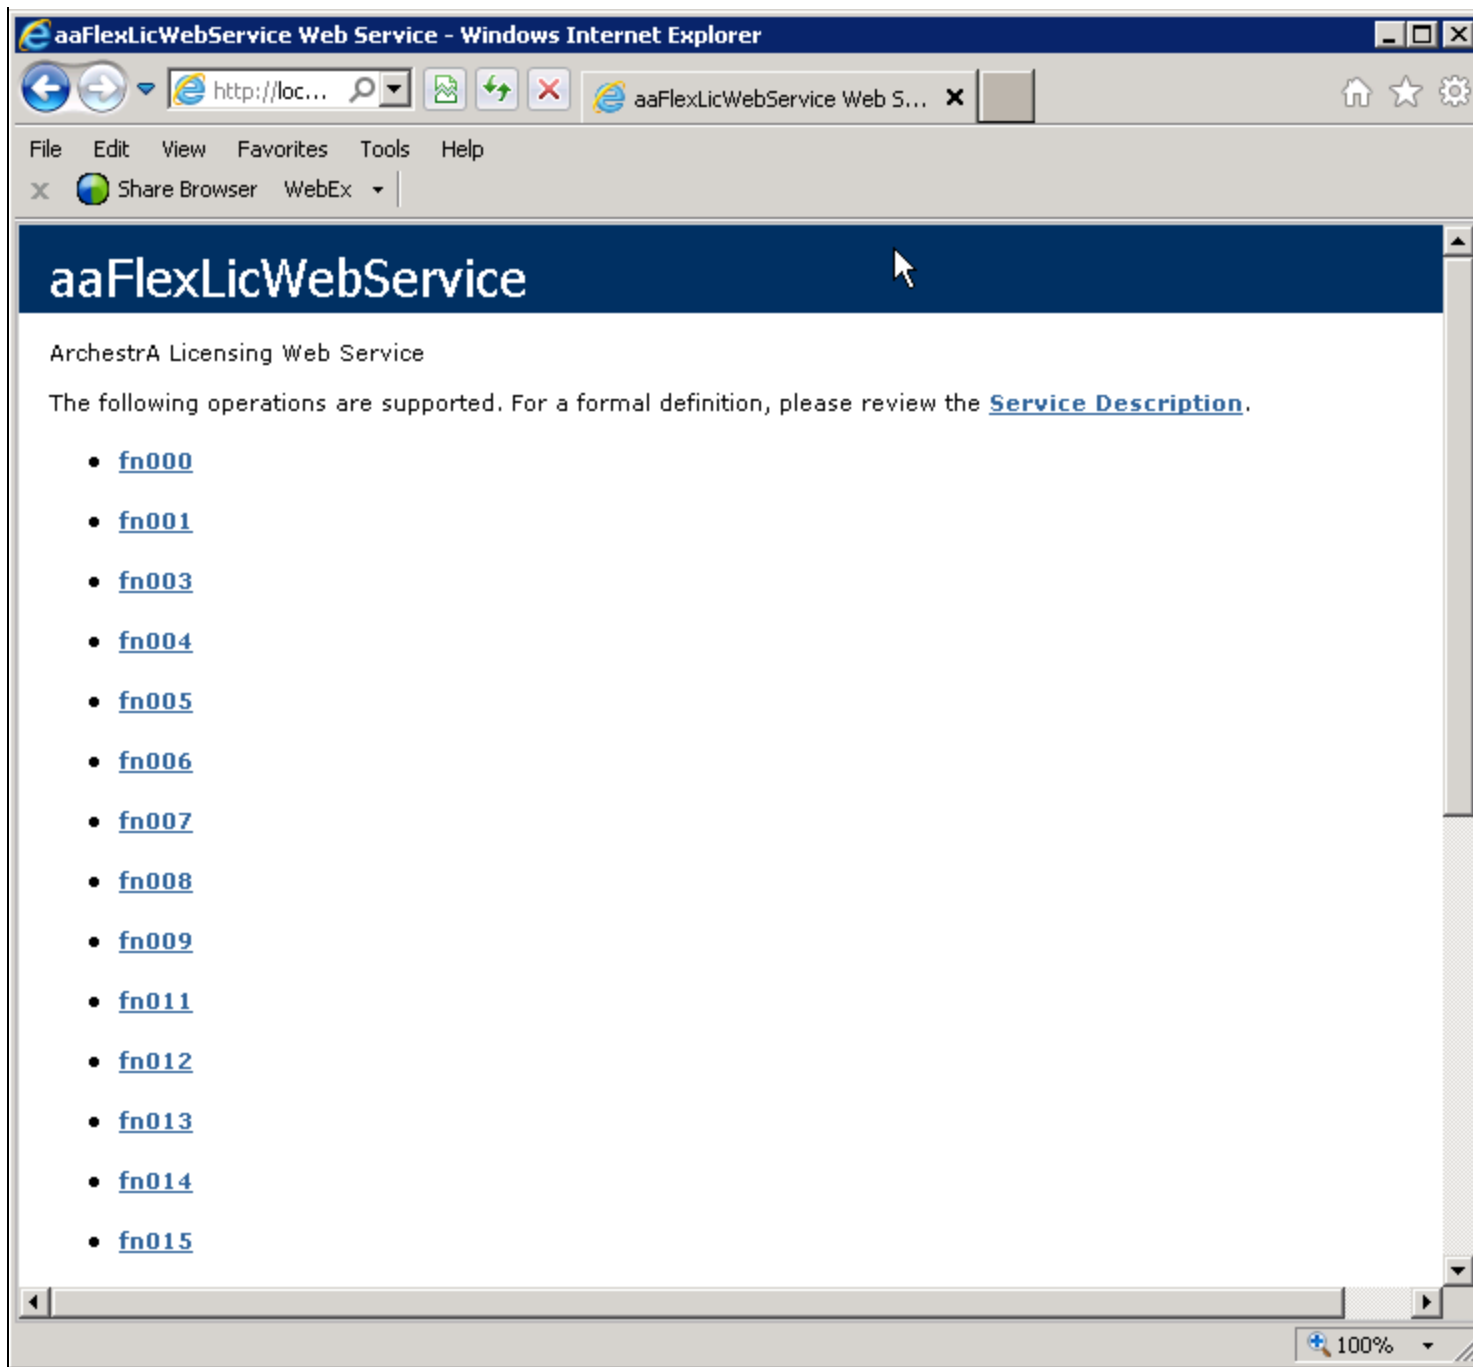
aaFlexLicWebService Web Service - Windows Internet Explorer

http://loc...

aaFlexLicWebService Web S...

File Edit View Favorites Tools Help

Share Browser WebEx

aaFlexLicWebService

ArchestrA Licensing Web Service

The following operations are supported. For a formal definition, please review the Service Description.

- fn000
- fn001
- fn003
- fn004
- fn005
- fn006
- fn007
- fn008
- fn009
- fn011
- fn012
- fn013
- fn014
- fn015

100%